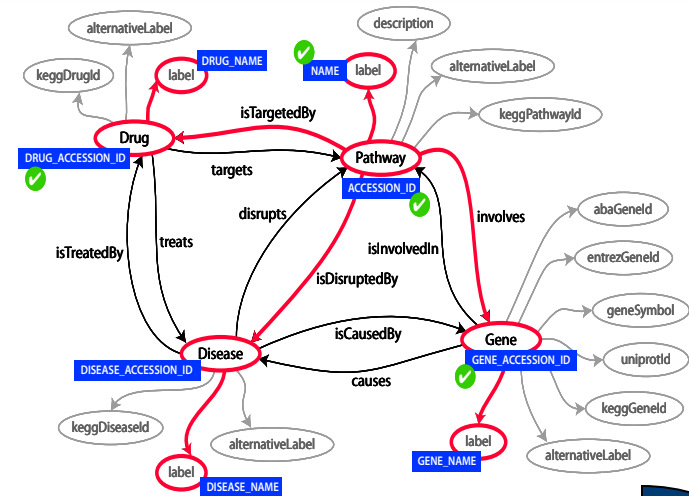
alternativeLabel
keggDrugId
label
DRUG_NAME
Drug
DRUG_ACCESSION_ID
NAME
label
description
alternativeLabel
keggPathwayId
isTargetedBy
targets
Pathway
ACCESSION_ID
disrupts
treats
isTreatedBy
isDisruptedBy
involves
isInvolvedIn
abaGeneId
entrezGeneId
geneSymbol
uniprotId
keggGeneId
isCausedBy
Gene
GENE_ACCESSION_ID
Disease
DISEASE_ACCESSION_ID
causes
keggDiseaseId
alternativeLabel
label
DISEASE_NAME
label
GENE_NAME
alternativeLabel